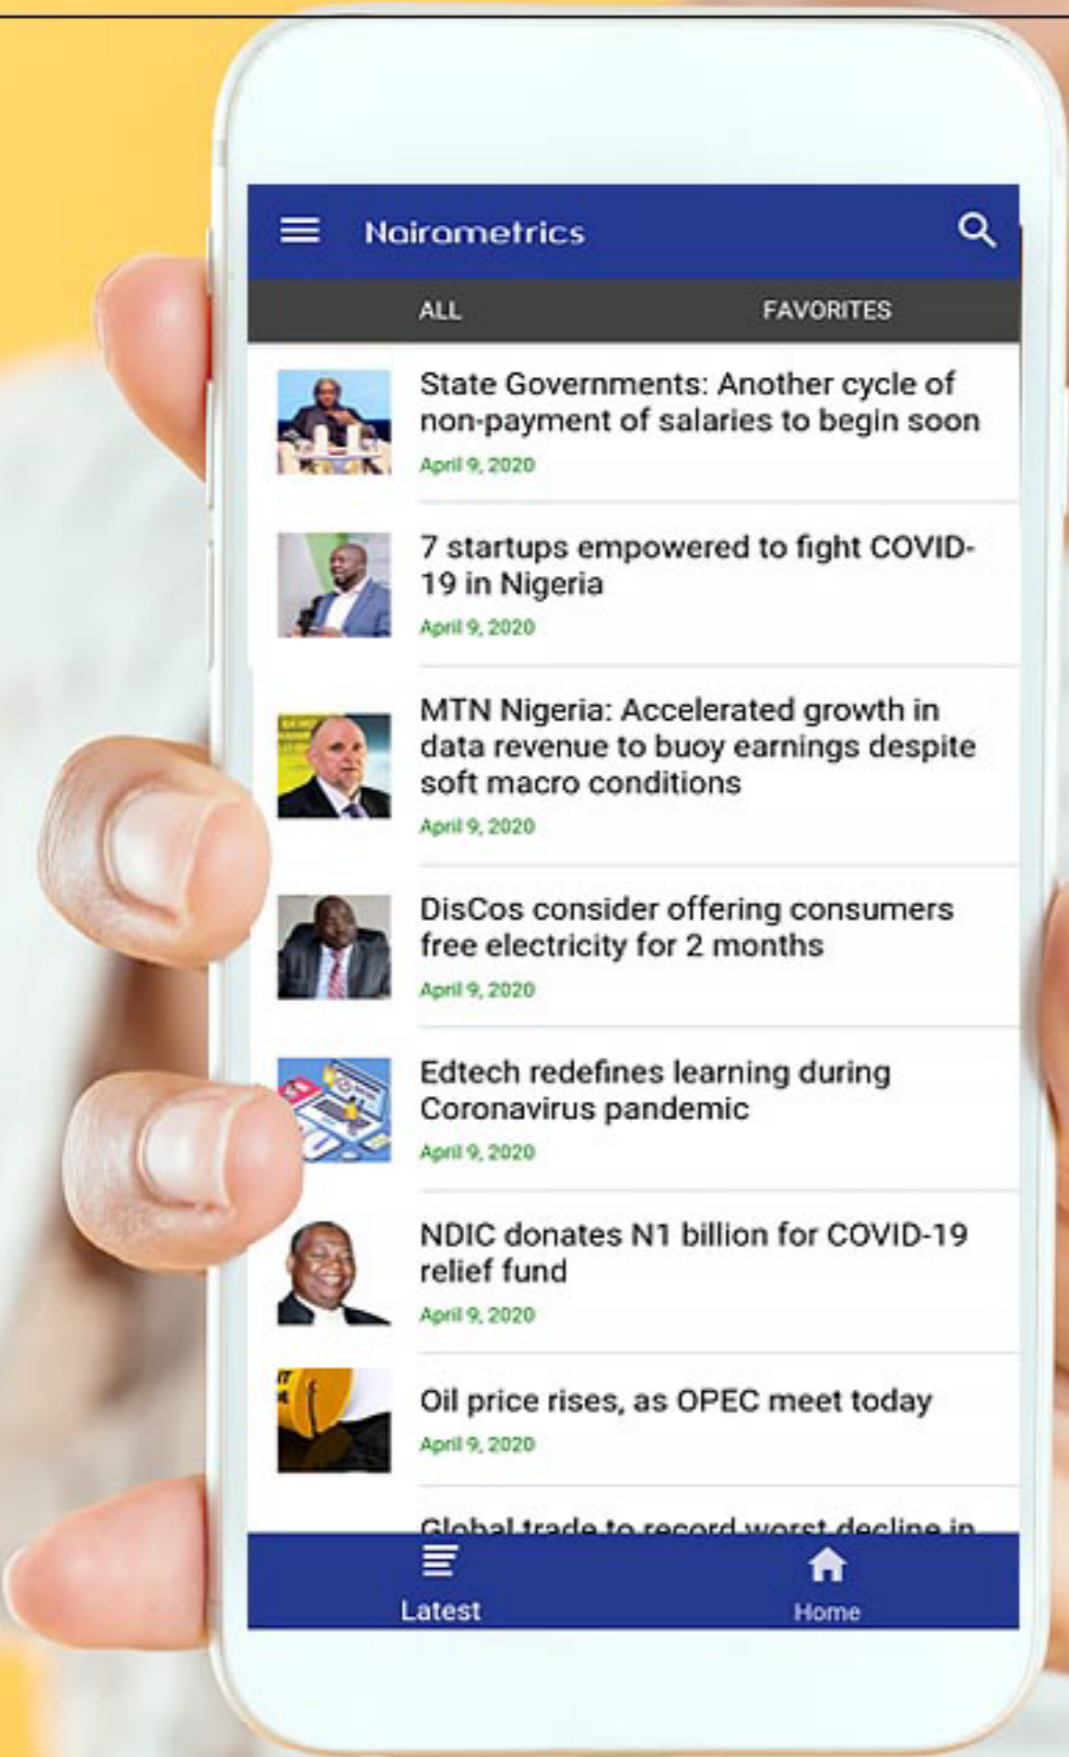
Nairametrics

ALL FAVORITES

State Governments: Another cycle of non-payment of salaries to begin soon
April 9, 2020

7 startups empowered to fight COVID-19 in Nigeria
April 9, 2020

MTN Nigeria: Accelerated growth in data revenue to buoy earnings despite soft macro conditions
April 9, 2020

DisCos consider offering consumers free electricity for 2 months
April 9, 2020

Edtech redefines learning during Coronavirus pandemic
April 9, 2020

NDIC donates N1 billion for COVID-19 relief fund
April 9, 2020

Oil price rises, as OPEC meet today
April 9, 2020

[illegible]

Latest Home